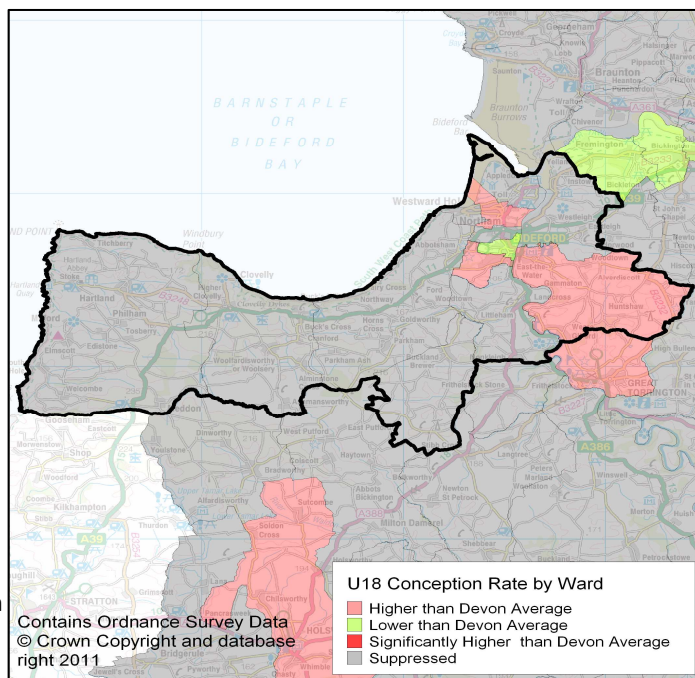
BARNSTAPLE
OR
BIDEFORD
BAY

Braunton
Braunton Burrows
Fremington
Westward Ho!
Northam
BIDEFORD
Clovelly
Hartland
Bucks Cross
Parkham
Woolfardisworthy or Woolsery
Bradworthy
Holsworthy
Milton Damerel
Great Torrington
Stratton
Kilkhampton

U18 Conception Rate by Ward
Higher than Devon Average
Lower than Devon Average
Significantly Higher than Devon Average
Suppressed

Contains Ordnance Survey Data
© Crown Copyright and database right 2011